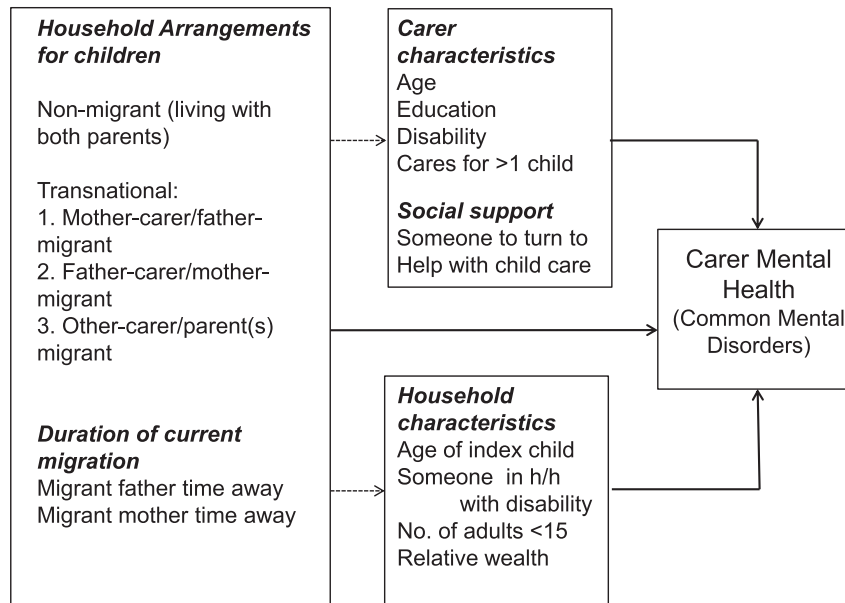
Household Arrangements for children

Non-migrant (living with both parents)

Transnational:
1. Mother-carer/father-migrant
2. Father-carer/mother-migrant
3. Other-carer/parent(s) migrant

Duration of current migration
Migrant father time away
Migrant mother time away

Carer characteristics
Age
Education
Disability
Cares for >1 child

Social support
Someone to turn to
Help with child care

Carer Mental Health
(Common Mental Disorders)

Household characteristics
Age of index child
Someone in h/h with disability
No. of adults <15
Relative wealth